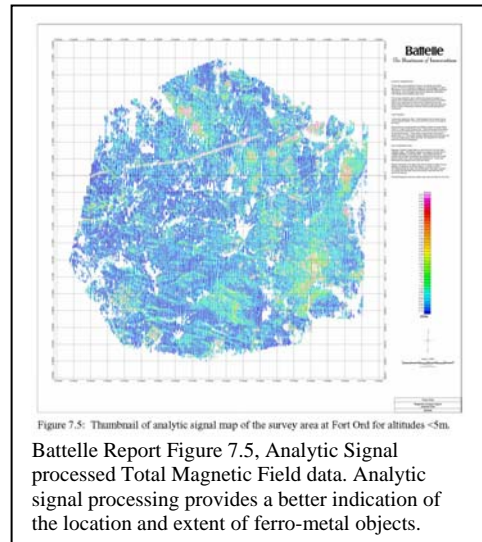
Battelle
The Business of Innovation

Figure 7.5: Thumbnail of analytic signal map of the survey area at Fort Ord for altitudes <5m.

Battelle Report Figure 7.5, Analytic Signal processed Total Magnetic Field data. Analytic signal processing provides a better indication of the location and extent of ferro-metal objects.